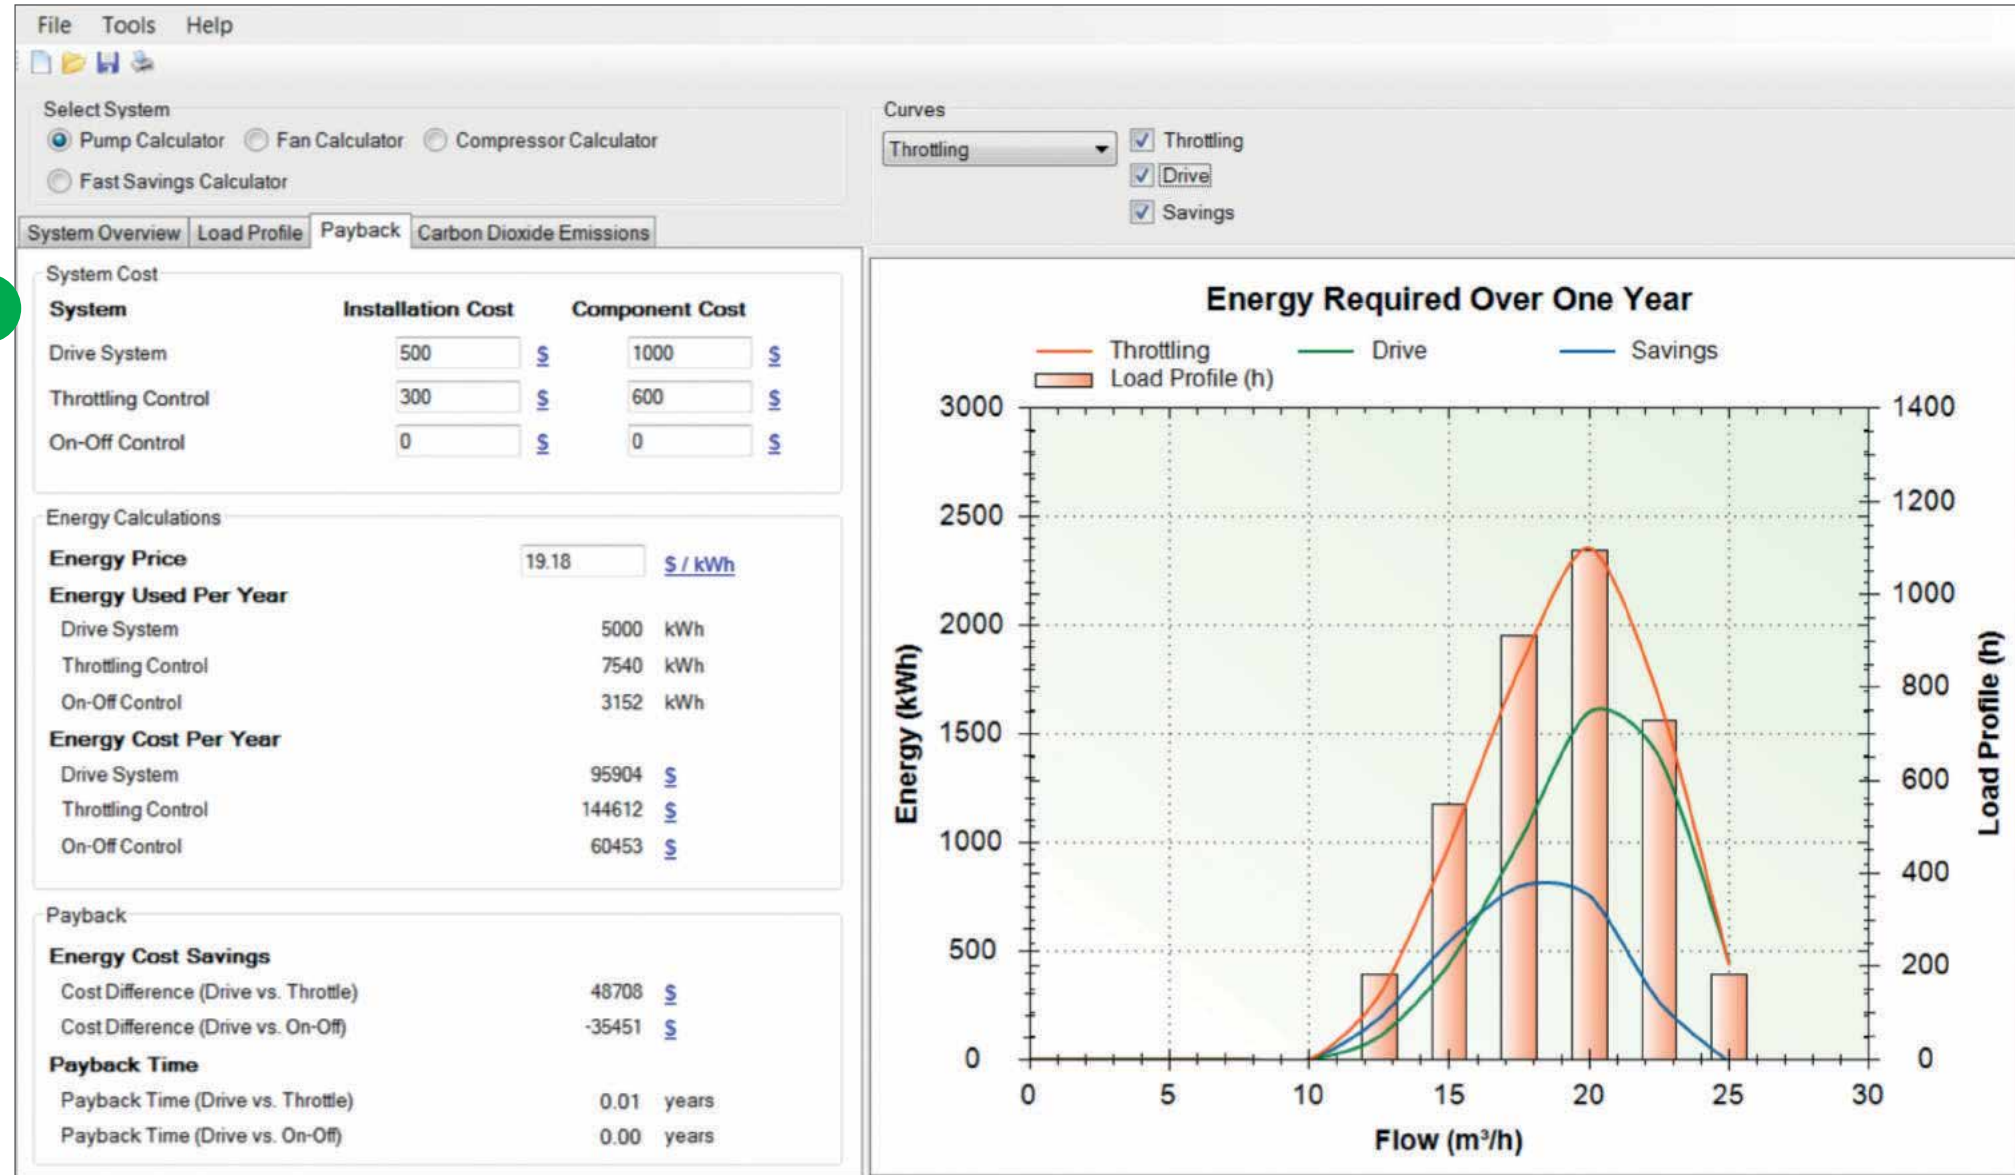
File Tools Help

Select System
Pump Calculator Fan Calculator Compressor Calculator
Fast Savings Calculator

Curves
Throttling
Throttling
Drive
Savings

System Overview | Load Profile | Payback | Carbon Dioxide Emissions

System Cost

| System | Installation Cost | | Component Cost | |
|---|---|---|---|---|
| Drive System | 500 | $ | 1000 | $ |
| Throttling Control | 300 | $ | 600 | $ |
| On-Off Control | 0 | $ | 0 | $ |

Energy Calculations
Energy Price 19.18 $ / kWh
Energy Used Per Year
Drive System 5000 kWh
Throttling Control 7540 kWh
On-Off Control 3152 kWh
Energy Cost Per Year
Drive System 95904 $
Throttling Control 144612 $
On-Off Control 60453 $

Payback
Energy Cost Savings
Cost Difference (Drive vs. Throttle) 48708 $
Cost Difference (Drive vs. On-Off) -35451 $
Payback Time
Payback Time (Drive vs. Throttle) 0.01 years
Payback Time (Drive vs. On-Off) 0.00 years

Energy Required Over One Year
Throttling Drive Savings
Load Profile (h)
Energy (kWh)
3000 2500 2000 1500 1000 500 0
Load Profile (h)
1400 1200 1000 800 600 400 200 0
0 5 10 15 20 25 30
Flow ($m^3/h$)